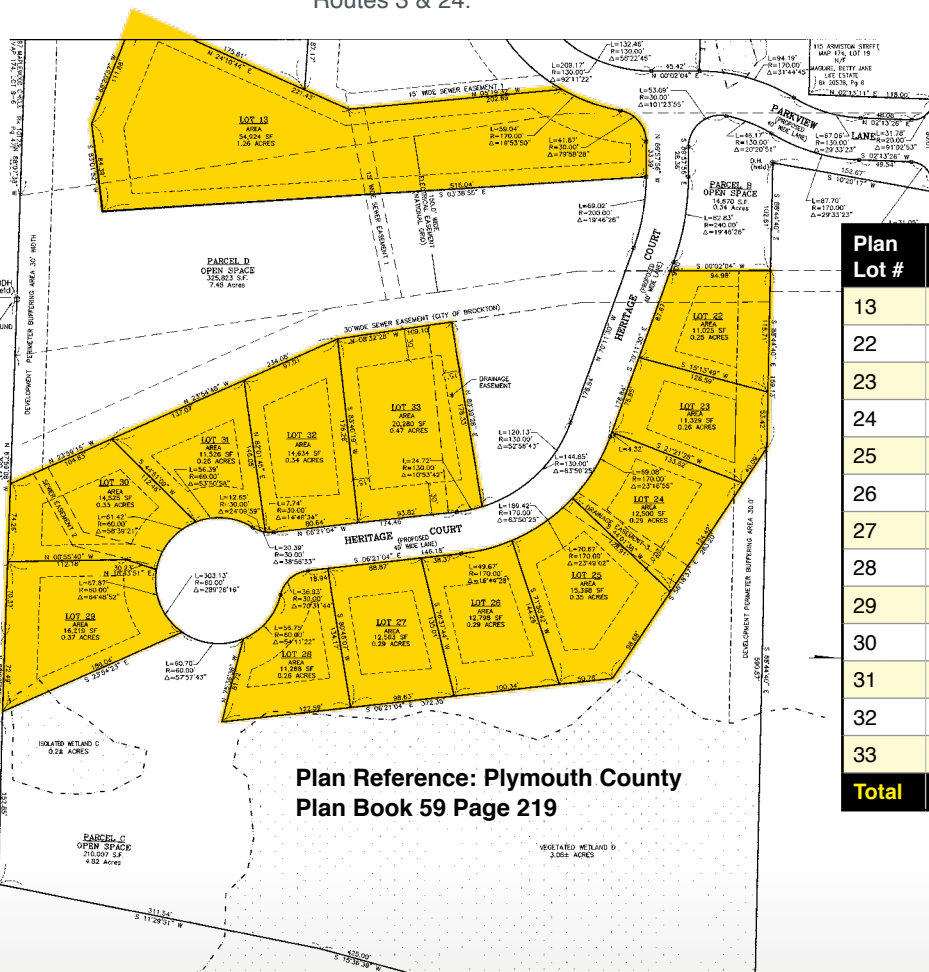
Routes 3 & 24.

LOT 13
AREA
54,524 SF
1.26 ACRES

15' WIDE SEWER EASEMENT 1

PARCEL D
OPEN SPACE
325,823 S.F.
7.48 Acres

PARCEL B
OPEN SPACE
14,670 S.F.
0.34 Acres

PARKVIEW LANE

HERITAGE COURT (PROPOSED 40' WIDE LANE)

30' WIDE SEWER EASEMENT (CITY OF BROCKTON)

LOT 22
AREA
11,025 SF
0.25 ACRES

LOT 23
AREA
11,329 SF
0.26 ACRES

LOT 24
AREA
12,500 SF
0.29 ACRES

LOT 25
AREA
15,398 SF
0.35 ACRES

LOT 26
AREA
12,798 SF
0.29 ACRES

LOT 27
AREA
12,563 SF
0.29 ACRES

LOT 28
AREA
11,288 SF
0.26 ACRES

LOT 29
AREA
16,219 SF
0.37 ACRES

LOT 30
AREA
14,525 SF
0.33 ACRES

LOT 31
AREA
11,526 SF
0.26 ACRES

LOT 32
AREA
14,634 SF
0.34 ACRES

LOT 33
AREA
20,280 SF
0.47 ACRES

DRAINAGE EASEMENT

DEVELOPMENT PERIMETER BUFFERING AREA 30' WIDTH

DEVELOPMENT PERIMETER BUFFERING AREA 30.0'

ISOLATED WETLAND C
0.2± ACRES

PARCEL C
OPEN SPACE
210,007 S.F.
4.82 Acres

VEGETATED WETLAND D
3.06± ACRES

Plan Reference: Plymouth County Plan Book 59 Page 219

| Plan Lot # |
|---|
| 13 |
| 22 |
| 23 |
| 24 |
| 25 |
| 26 |
| 27 |
| 28 |
| 29 |
| 30 |
| 31 |
| 32 |
| 33 |
| Total |